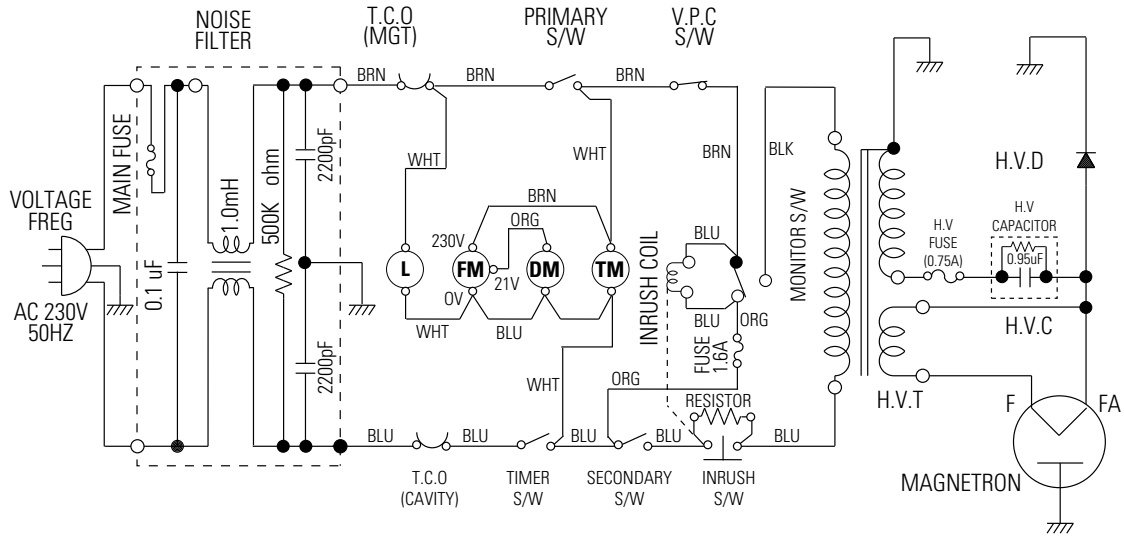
NOISE FILTER

T.C.O (MGT)

PRIMARY S/W

V.P.C S/W

BRN

BRN

BRN

MAIN FUSE

WHT

WHT

BRN

BLK

VOLTAGE FREG

1.0mH

500K ohm

2200pF

BRN

ORG

230V

L

FM

DM

TM

21V

0V

INRUSH COIL

BLU

MONITOR S/W

H.V.D

H.V FUSE (0.75A)

H.V CAPACITOR

0.95uF

AC 230V 50HZ

0.1 uF

WHT

BLU

BLU

ORG

FUSE 1.6A

H.V.C

2200pF

WHT

ORG

RESISTOR

H.V.T

F

FA

BLU

BLU

BLU

BLU

BLU

T.C.O (CAVITY)

TIMER S/W

SECONDARY S/W

INRUSH S/W

MAGNETRON